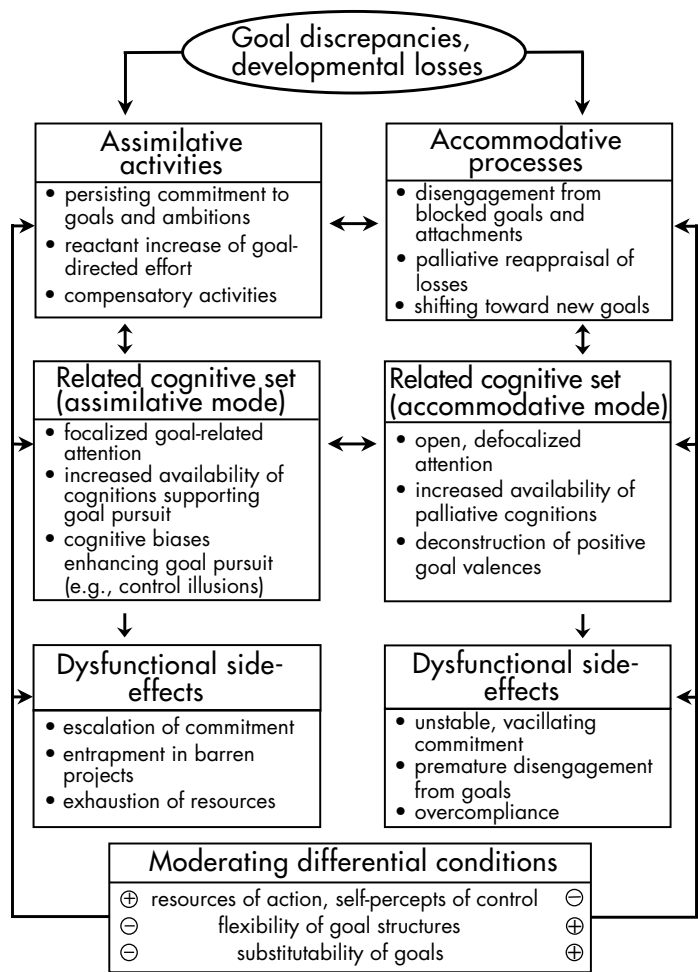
Goal discrepancies, developmental losses

Assimilative activities
• persisting commitment to goals and ambitions
• reactant increase of goal-directed effort
• compensatory activities

Accommodative processes
• disengagement from blocked goals and attachments
• palliative reappraisal of losses
• shifting toward new goals

Related cognitive set (assimilative mode)
• focalized goal-related attention
• increased availability of cognitions supporting goal pursuit
• cognitive biases enhancing goal pursuit (e.g., control illusions)

Related cognitive set (accommodative mode)
• open, defocalized attention
• increased availability of palliative cognitions
• deconstruction of positive goal valences

Dysfunctional side-effects
• escalation of commitment
• entrapment in barren projects
• exhaustion of resources

Dysfunctional side-effects
• unstable, vacillating commitment
• premature disengagement from goals
• overcompliance

Moderating differential conditions
$\oplus$ resources of action, self-percepts of control $\ominus$
$\ominus$ flexibility of goal structures $\oplus$
$\ominus$ substitutability of goals $\oplus$